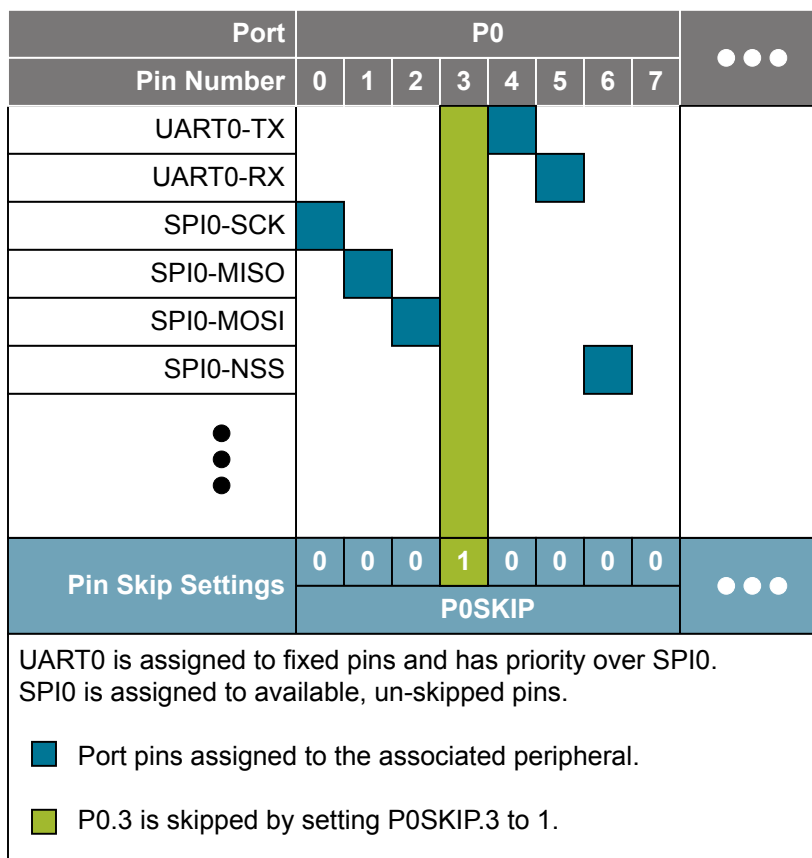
| Port | P0 | | | | | | | | ●●● |
|---|---|---|---|---|---|---|---|---|---|
| Pin Number | 0 | 1 | 2 | 3 | 4 | 5 | 6 | 7 | |
| UART0-TX | | | | | | | | | |
| UART0-RX | | | | | | | | | |
| SPI0-SCK | | | | | | | | | |
| SPI0-MISO | | | | | | | | | |
| SPI0-MOSI | | | | | | | | | |
| SPI0-NSS | | | | | | | | | |
| ⋮ | | | | | | | | | |
| Pin Skip Settings | 0 | 0 | 0 | 1 | 0 | 0 | 0 | 0 | ●●● |
| | P0SKIP | | | | | | | | |

UART0 is assigned to fixed pins and has priority over SPI0.
SPI0 is assigned to available, un-skipped pins.

Port pins assigned to the associated peripheral.

P0.3 is skipped by setting P0SKIP.3 to 1.